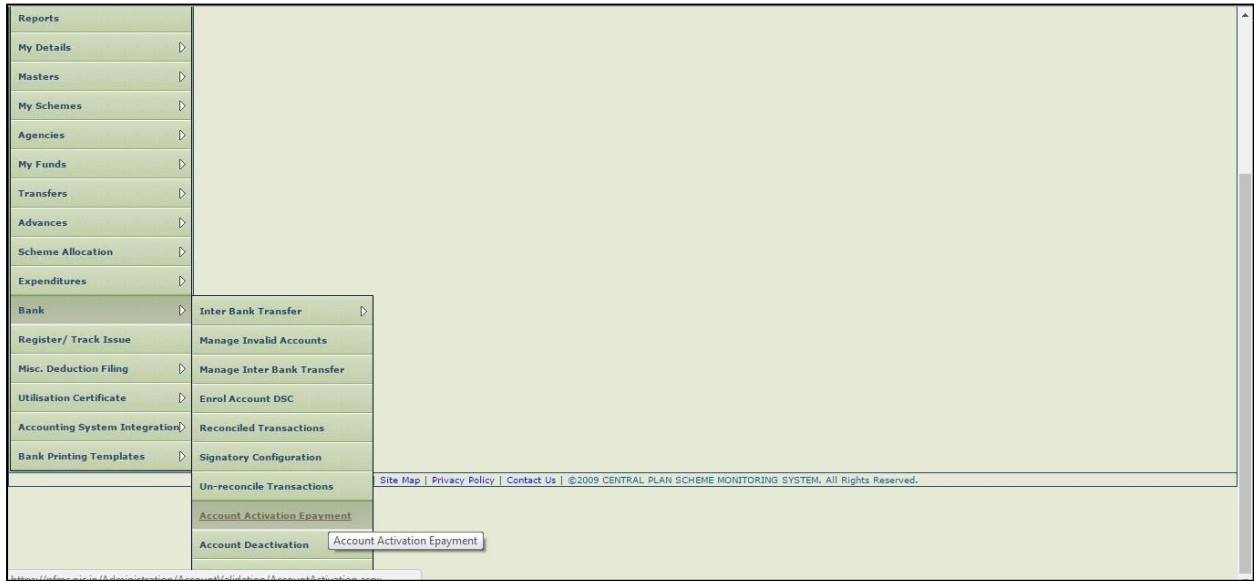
Reports
My Details
Masters
My Schemes
Agencies
My Funds
Transfers
Advances
Scheme Allocation
Expenditures
Bank
Register/ Track Issue
Misc. Deduction Filing
Utilisation Certificate
Accounting System Integration
Bank Printing Templates

Inter Bank Transfer
Manage Invalid Accounts
Manage Inter Bank Transfer
Enrol Account DSC
Reconciled Transactions
Signatory Configuration
Un-reconcile Transactions
Account Activation Epayment
Account Deactivation

Account Activation Epayment

Site Map | Privacy Policy | Contact Us | ©2009 CENTRAL PLAN SCHEME MONITORING SYSTEM. All Rights Reserved.

https://pfms.nic.in/Administration/Account/Validation/AccountActivation.aspx